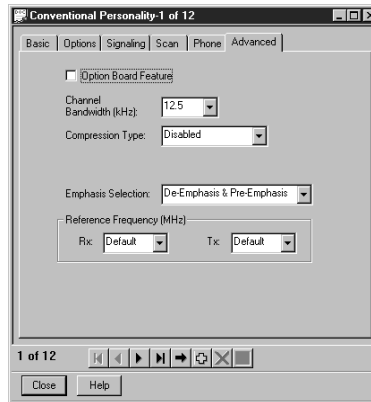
Conventional Personality-1 of 12

Basic | Options | Signaling | Scan | Phone | Advanced

Option Board Feature

Channel Bandwidth (kHz): 12.5

Compression Type: Disabled

Emphasis Selection: De-Emphasis & Pre-Emphasis

Reference Frequency (MHz)

Rx: Default

Tx: Default

1 of 12

Close

Help